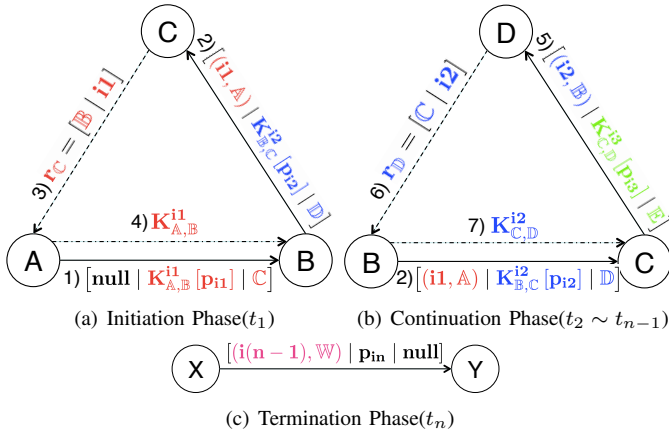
C

2) $\left[(\mathbf{i1}, \mathbb{A}) \mid \mathbf{K}^{\mathbf{i2}}_{\mathbb{B},\mathbb{C}}\left[\mathbf{p_{i2}}\right] \mid \mathbb{D}\right]$

3) $\mathbf{r}_{\mathbb{C}} = \left[\mathbb{B} \mid \mathbf{i1}\right]$

4) $\mathbf{K}^{\mathbf{i1}}_{\mathbb{A},\mathbb{B}}$

A

B

1) $\left[\mathbf{null} \mid \mathbf{K}^{\mathbf{i1}}_{\mathbb{A},\mathbb{B}}\left[\mathbf{p_{i1}}\right] \mid \mathbb{C}\right]$

(a) Initiation Phase($t_1$)

D

5) $\left[(\mathbf{i2}, \mathbb{B}) \mid \mathbf{K}^{\mathbf{i3}}_{\mathbb{C},\mathbb{D}}\left[\mathbf{p_{i3}}\right] \mid \mathbb{E}\right]$

6) $\mathbf{r}_{\mathbb{D}} = \left[\mathbb{C} \mid \mathbf{i2}\right]$

7) $\mathbf{K}^{\mathbf{i2}}_{\mathbb{C},\mathbb{D}}$

B

C

2) $\left[(\mathbf{i1}, \mathbb{A}) \mid \mathbf{K}^{\mathbf{i2}}_{\mathbb{B},\mathbb{C}}\left[\mathbf{p_{i2}}\right] \mid \mathbb{D}\right]$

(b) Continuation Phase($t_2 \sim t_{n-1}$)

X

$\left[(\mathbf{i(n-1)}, \mathbb{W}) \mid \mathbf{p_{in}} \mid \mathbf{null}\right]$

Y

(c) Termination Phase($t_n$)